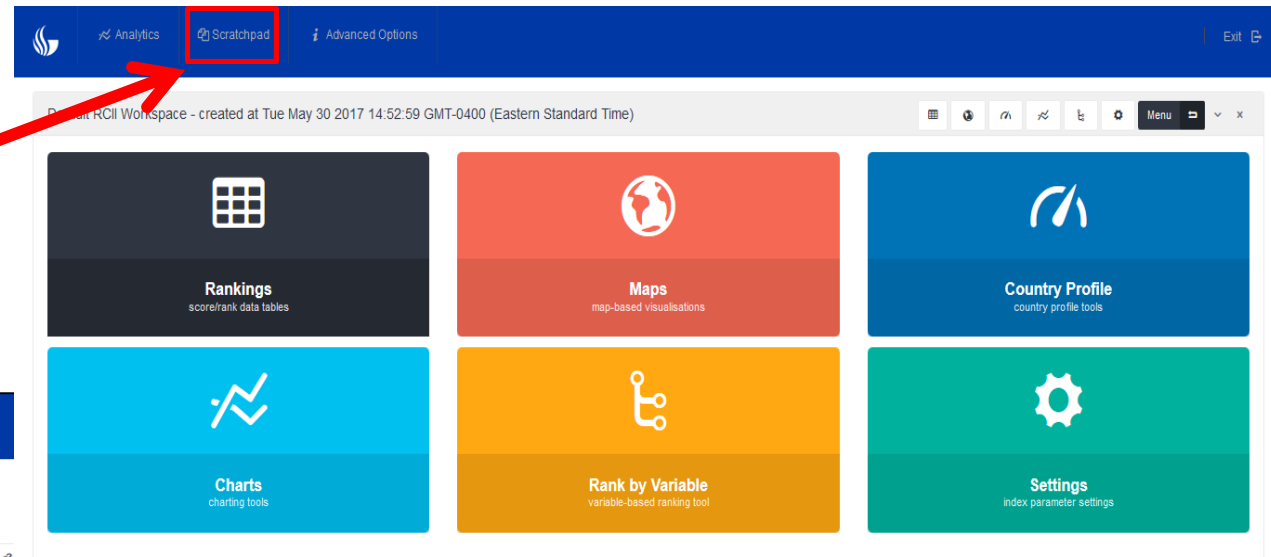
Analytics Scratchpad Advanced Options Exit

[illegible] RCII Workspace - created at Tue May 30 2017 14:52:59 GMT-0400 (Eastern Standard Time)

Menu

Rankings
score/rank data tables

Maps
map-based visualisations

Country Profile
country profile tools

Charts
charting tools

Rank by Variable
variable-based ranking tool

Settings
index parameter settings